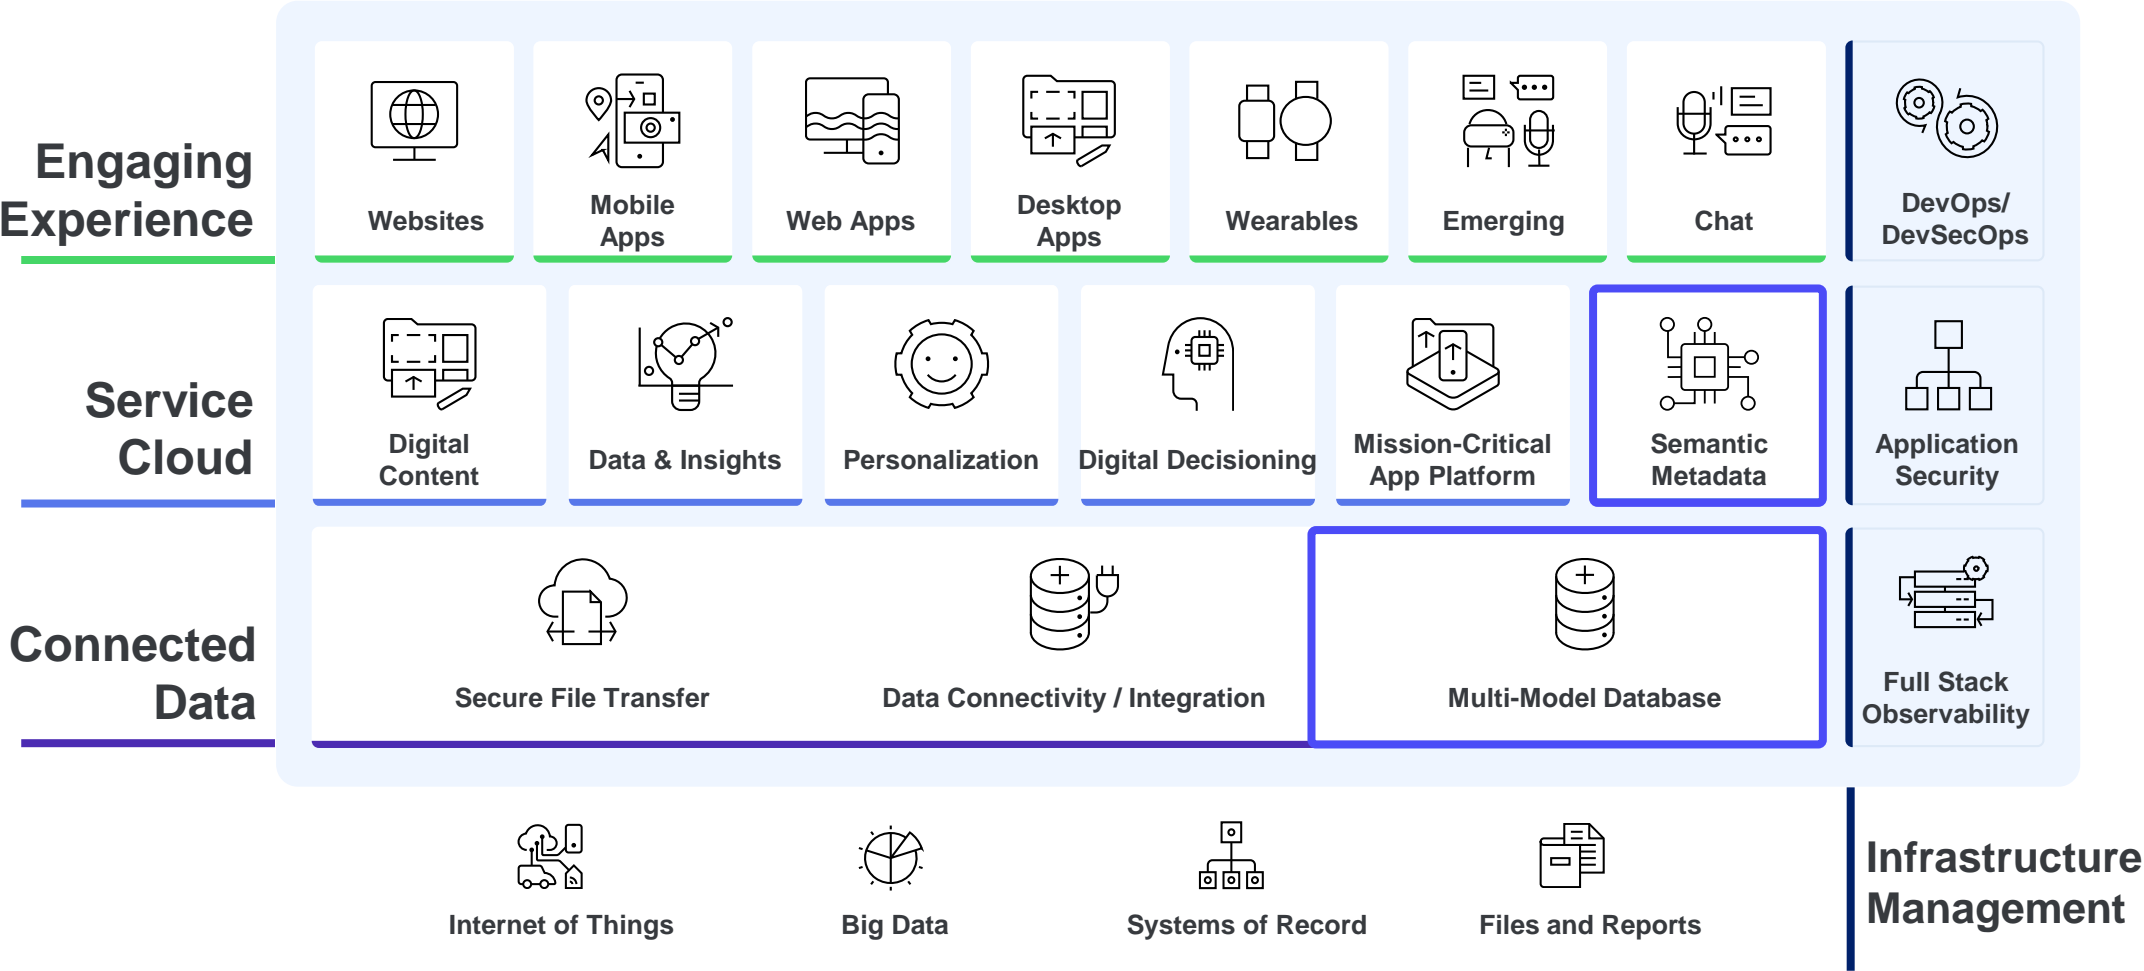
Engaging Experience

Websites

Mobile Apps

Web Apps

Desktop Apps

Wearables

Emerging

Chat

DevOps/ DevSecOps

Service Cloud

Digital Content

Data & Insights

Personalization

Digital Decisioning

Mission-Critical App Platform

Semantic Metadata

Application Security

Connected Data

Secure File Transfer

Data Connectivity / Integration

Multi-Model Database

Full Stack Observability

Internet of Things

Big Data

Systems of Record

Files and Reports

Infrastructure Management